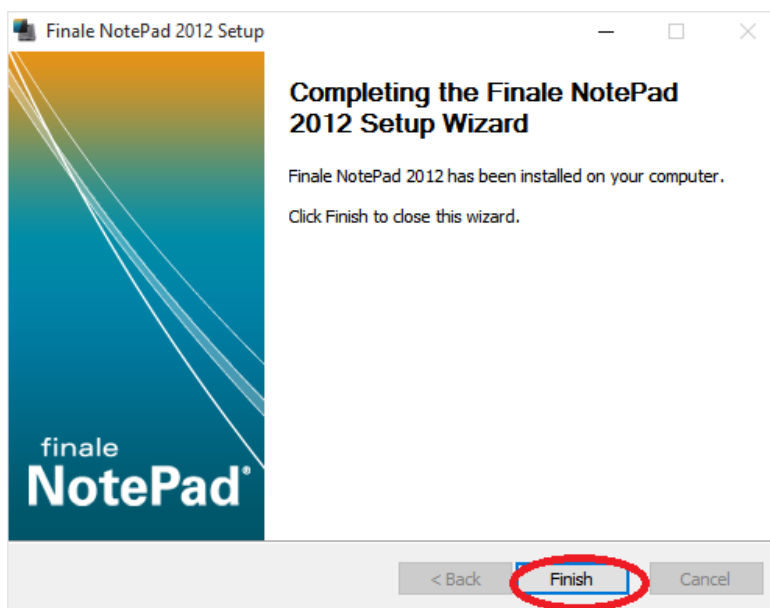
Finale NotePad 2012 Setup

finale
NotePad®

Completing the Finale NotePad 2012 Setup Wizard

Finale NotePad 2012 has been installed on your computer.

Click Finish to close this wizard.

< Back
Finish
Cancel